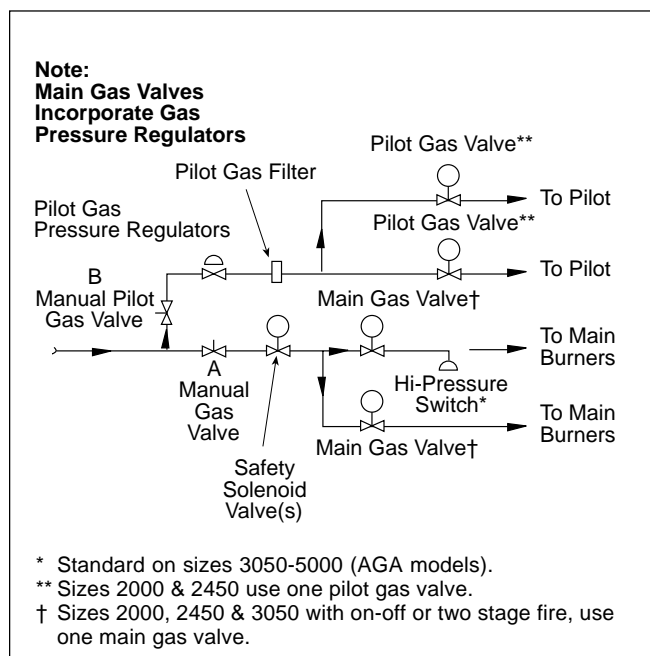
Note:
Main Gas Valves
Incorporate Gas
Pressure Regulators

Pilot Gas Valve**

Pilot Gas Filter

To Pilot

Pilot Gas
Pressure Regulators

Pilot Gas Valve**

B
Manual Pilot
Gas Valve

To Pilot

Main Gas Valve†

A
Manual
Gas
Valve

To Main
Burners

Hi-Pressure
Switch*

To Main
Burners

Main Gas Valve†

Safety
Solenoid
Valve(s)

* Standard on sizes 3050-5000 (AGA models).
** Sizes 2000 & 2450 use one pilot gas valve.
† Sizes 2000, 2450 & 3050 with on-off or two stage fire, use one main gas valve.